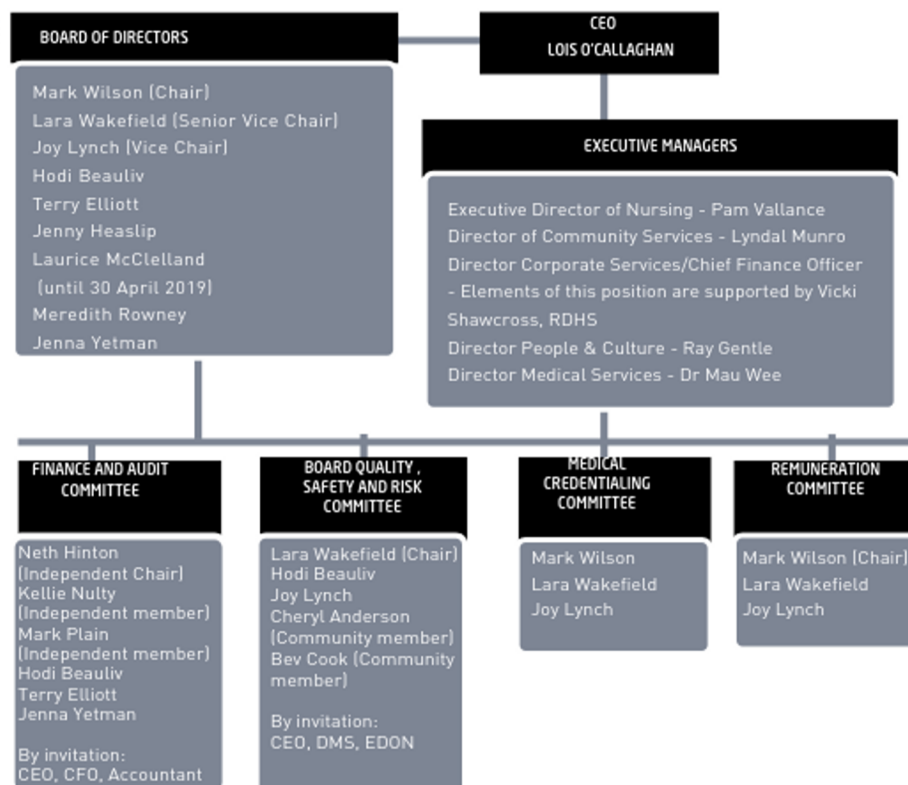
BOARD OF DIRECTORS

Mark Wilson (Chair)
Lara Wakefield (Senior Vice Chair)
Joy Lynch (Vice Chair)
Hodi Beauliv
Terry Elliott
Jenny Heaslip
Laurice McClelland
(until 30 April 2019)
Meredith Rowney
Jenna Yetman

CEO
LOIS O'CALLAGHAN

EXECUTIVE MANAGERS

Executive Director of Nursing - Pam Vallance
Director of Community Services - Lyndal Munro
Director Corporate Services/Chief Finance Officer - Elements of this position are supported by Vicki Shawcross, RDHS
Director People & Culture - Ray Gentle
Director Medical Services - Dr Mau Wee

FINANCE AND AUDIT COMMITTEE

Neth Hinton (Independent Chair)
Kellie Nulty (Independent member)
Mark Plain (Independent member)
Hodi Beauliv
Terry Elliott
Jenna Yetman

By invitation:
CEO, CFO, Accountant

BOARD QUALITY , SAFETY AND RISK COMMITTEE

Lara Wakefield (Chair)
Hodi Beauliv
Joy Lynch
Cheryl Anderson (Community member)
Bev Cook (Community member)

By invitation:
CEO, DMS, EDON

MEDICAL CREDENTIALING COMMITTEE

Mark Wilson
Lara Wakefield
Joy Lynch

REMUNERATION COMMITTEE

Mark Wilson (Chair)
Lara Wakefield
Joy Lynch